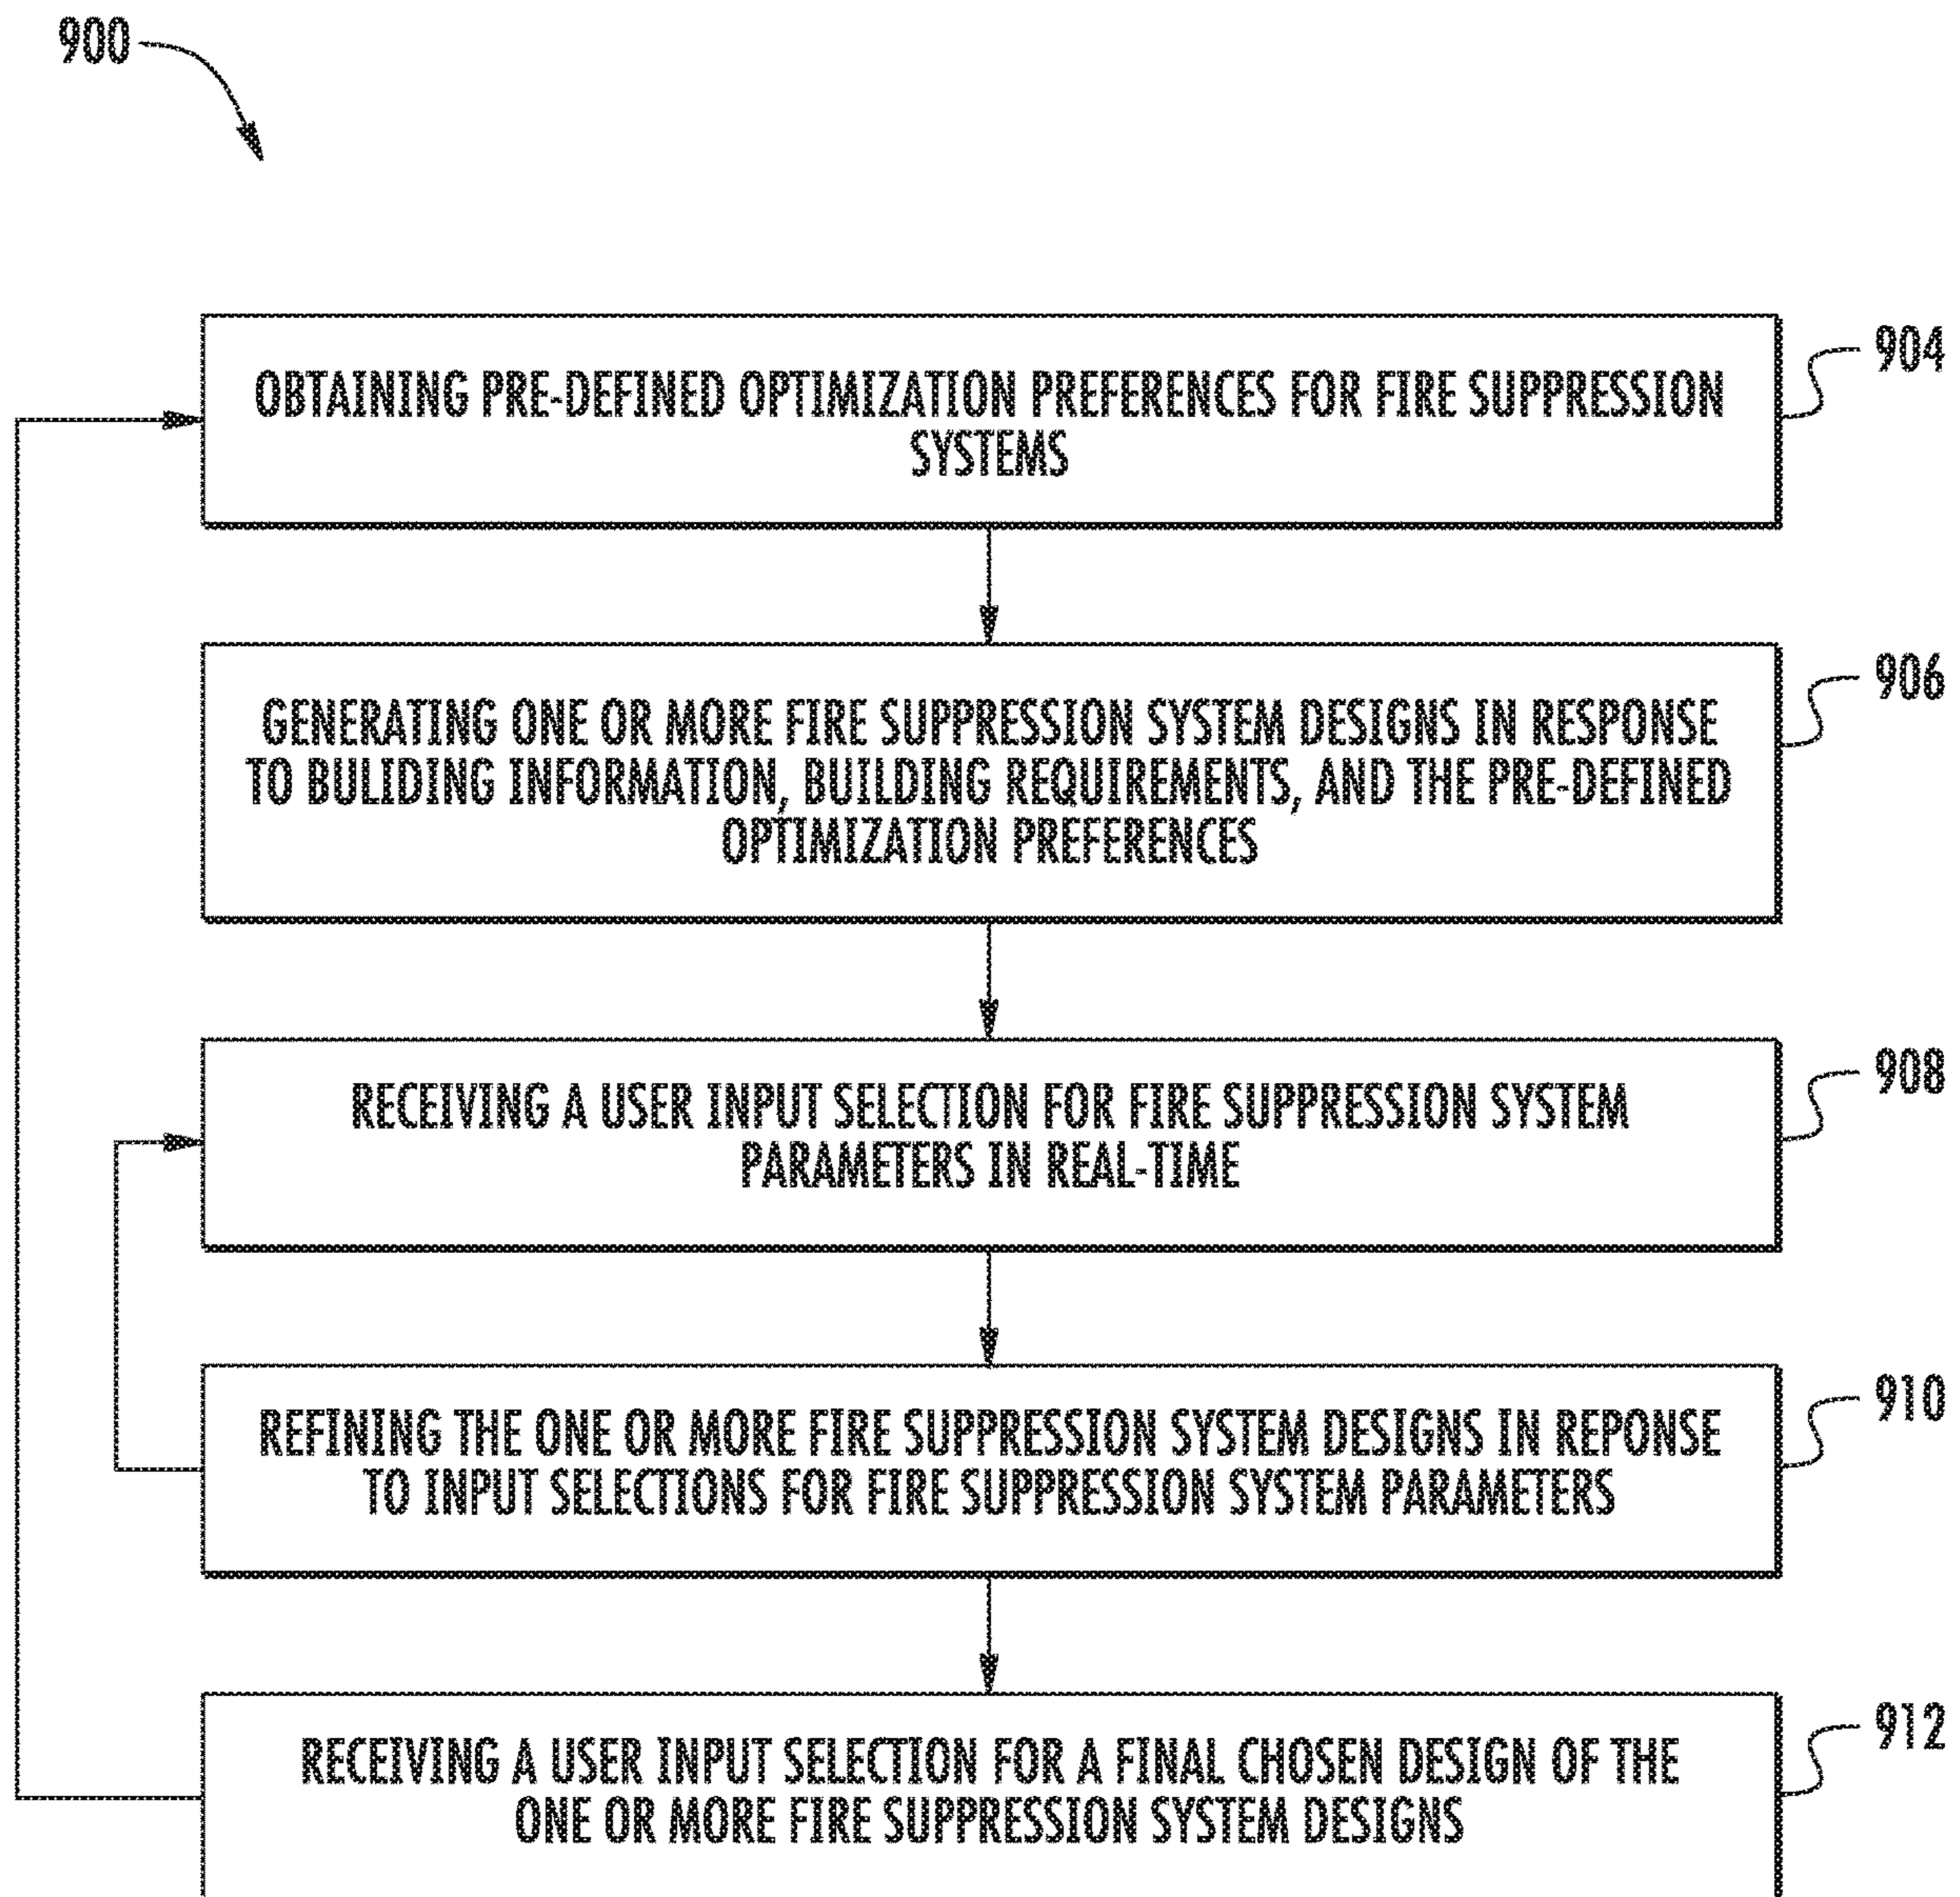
900

OBTAINING PRE-DEFINED OPTIMIZATION PREFERENCES FOR FIRE SUPPRESSION SYSTEMS

904

GENERATING ONE OR MORE FIRE SUPPRESSION SYSTEM DESIGNS IN RESPONSE TO BULIDING INFORMATION, BUILDING REQUIREMENTS, AND THE PRE-DEFINED OPTIMIZATION PREFERENCES

906

RECEIVING A USER INPUT SELECTION FOR FIRE SUPPRESSION SYSTEM PARAMETERS IN REAL-TIME

908

REFINING THE ONE OR MORE FIRE SUPPRESSION SYSTEM DESIGNS IN REPONSE TO INPUT SELECTIONS FOR FIRE SUPPRESSION SYSTEM PARAMETERS

910

RECEIVING A USER INPUT SELECTION FOR A FINAL CHOSEN DESIGN OF THE ONE OR MORE FIRE SUPPRESSION SYSTEM DESIGNS

912